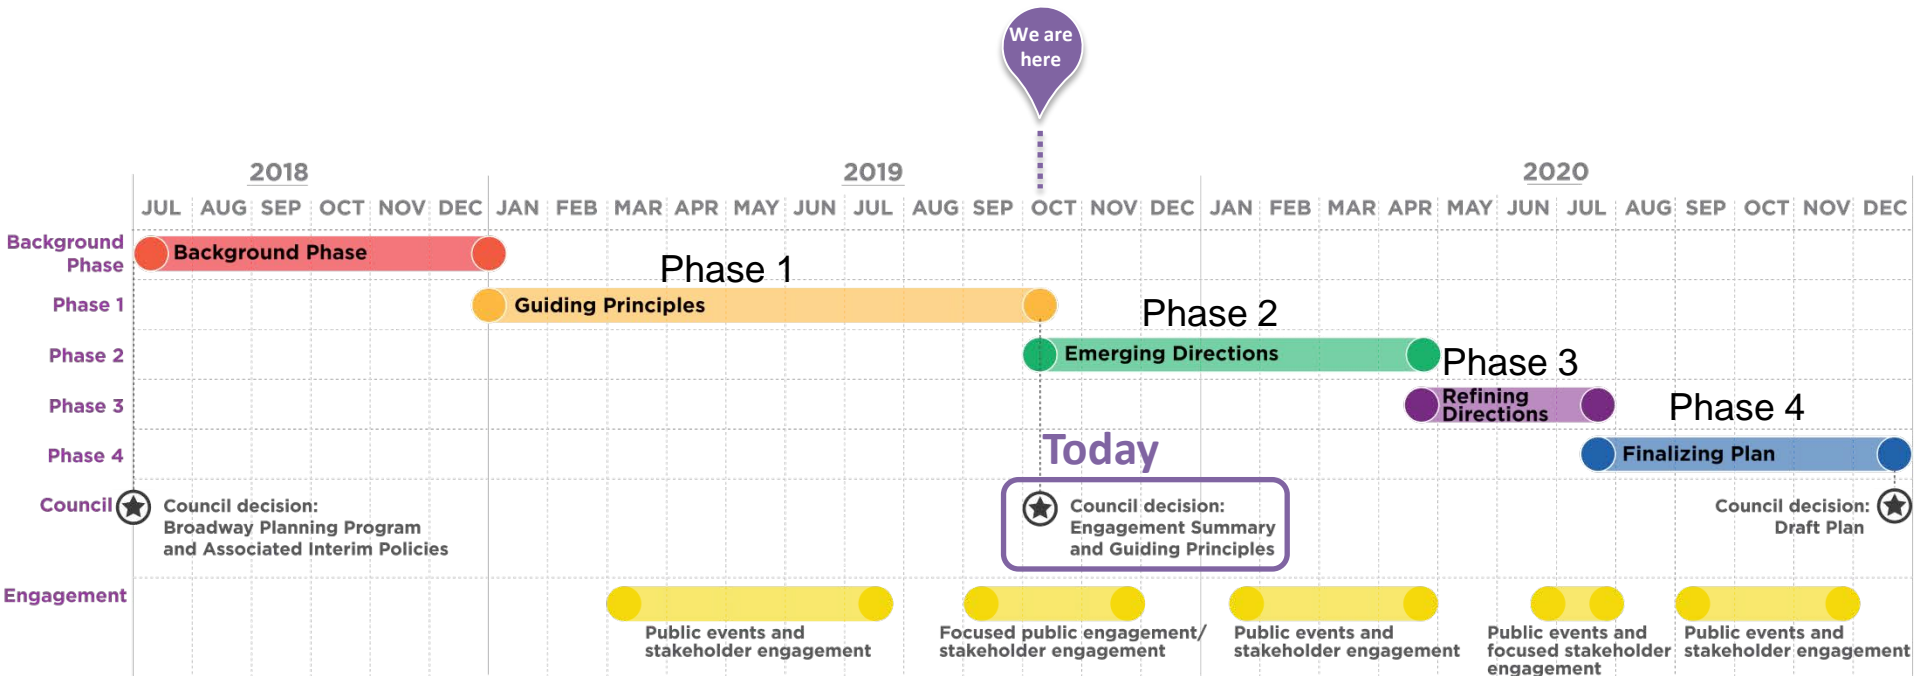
We are here

2018
2019
2020

JUL AUG SEP OCT NOV DEC JAN FEB MAR APR MAY JUN JUL AUG SEP OCT NOV DEC JAN FEB MAR APR MAY JUN JUL AUG SEP OCT NOV DEC

Background Phase
Background Phase

Phase 1
Phase 1
Guiding Principles

Phase 2
Phase 2
Emerging Directions

Phase 3
Phase 3
Refining Directions

Phase 4
Phase 4
Finalizing Plan

Today

Council
Council decision: Broadway Planning Program and Associated Interim Policies
Council decision: Engagement Summary and Guiding Principles
Council decision: Draft Plan

Engagement
Public events and stakeholder engagement
Focused public engagement/ stakeholder engagement
Public events and stakeholder engagement
Public events and focused stakeholder engagement
Public events and stakeholder engagement